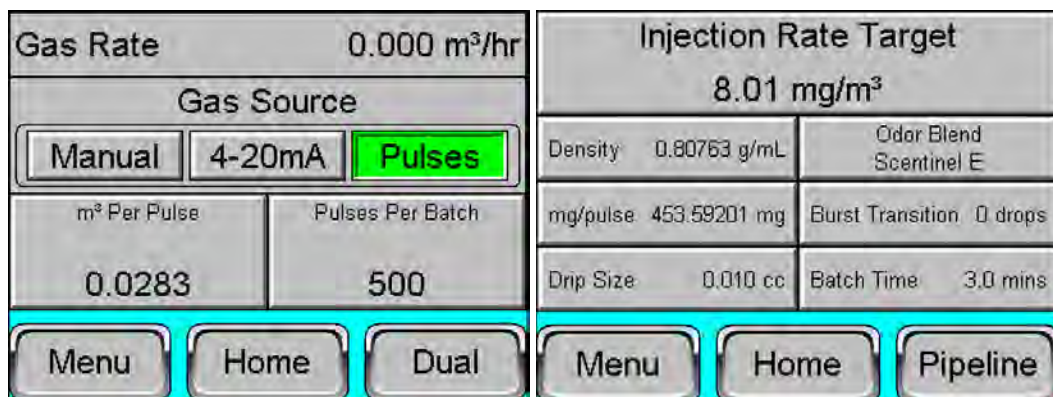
Gas Rate 0.000 m³/hr

Gas Source

Manual 4-20mA Pulses

m³ Per Pulse

0.0283

Pulses Per Batch

500

Menu Home Dual

Injection Rate Target

8.01 mg/m³

Density 0.80763 g/mL

Odor Blend Scentinel E

mg/pulse 453.59201 mg

Burst Transition 0 drops

Drip Size 0.010 cc

Batch Time 3.0 mins

Menu Home Pipeline